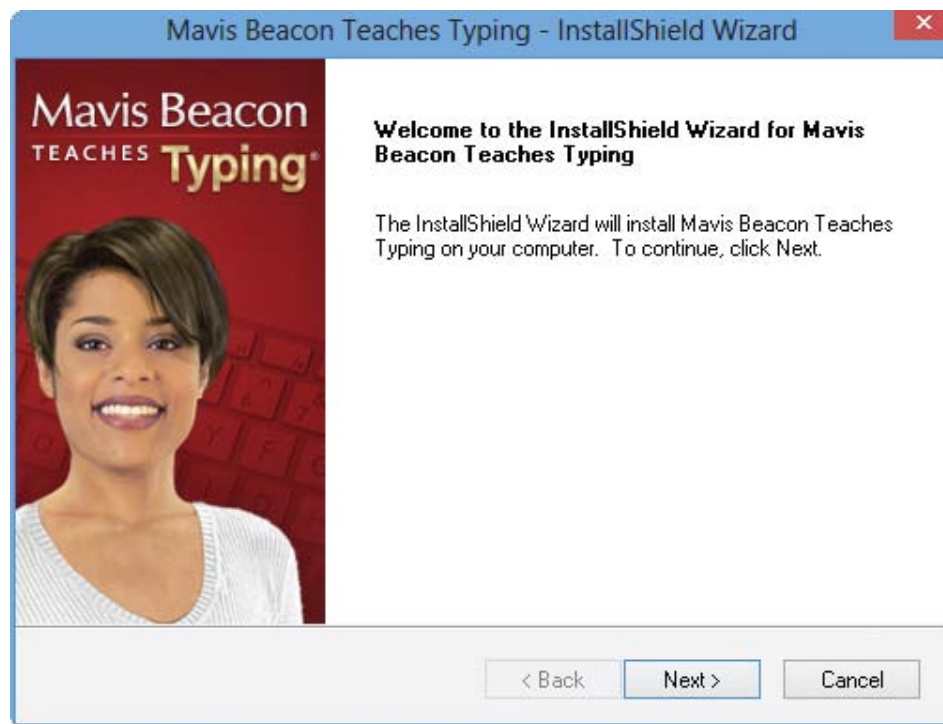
Mavis Beacon Teaches Typing - InstallShield Wizard

Mavis Beacon
TEACHES Typing®

Welcome to the InstallShield Wizard for Mavis Beacon Teaches Typing

The InstallShield Wizard will install Mavis Beacon Teaches Typing on your computer. To continue, click Next.

< Back
Next >
Cancel